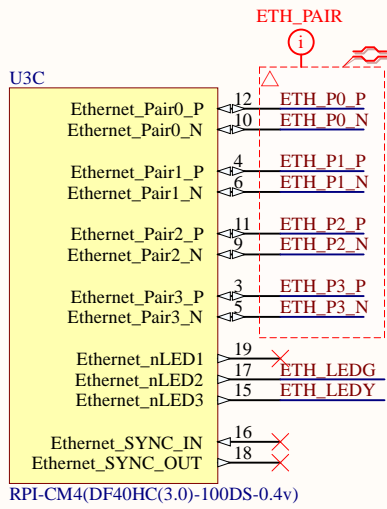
ETH_PAIR

i

U3C

Ethernet_Pair0_P 12 ETH_P0_P
Ethernet_Pair0_N 10 ETH_P0_N

Ethernet_Pair1_P 4 ETH_P1_P
Ethernet_Pair1_N 6 ETH_P1_N

Ethernet_Pair2_P 11 ETH_P2_P
Ethernet_Pair2_N 9 ETH_P2_N

Ethernet_Pair3_P 3 ETH_P3_P
Ethernet_Pair3_N 5 ETH_P3_N

Ethernet_nLED1 19
Ethernet_nLED2 17 ETH_LEDG
Ethernet_nLED3 15 ETH_LEDY

Ethernet_SYNC_IN 16
Ethernet_SYNC_OUT 18

RPI-CM4(DF40HC(3.0)-100DS-0.4v)